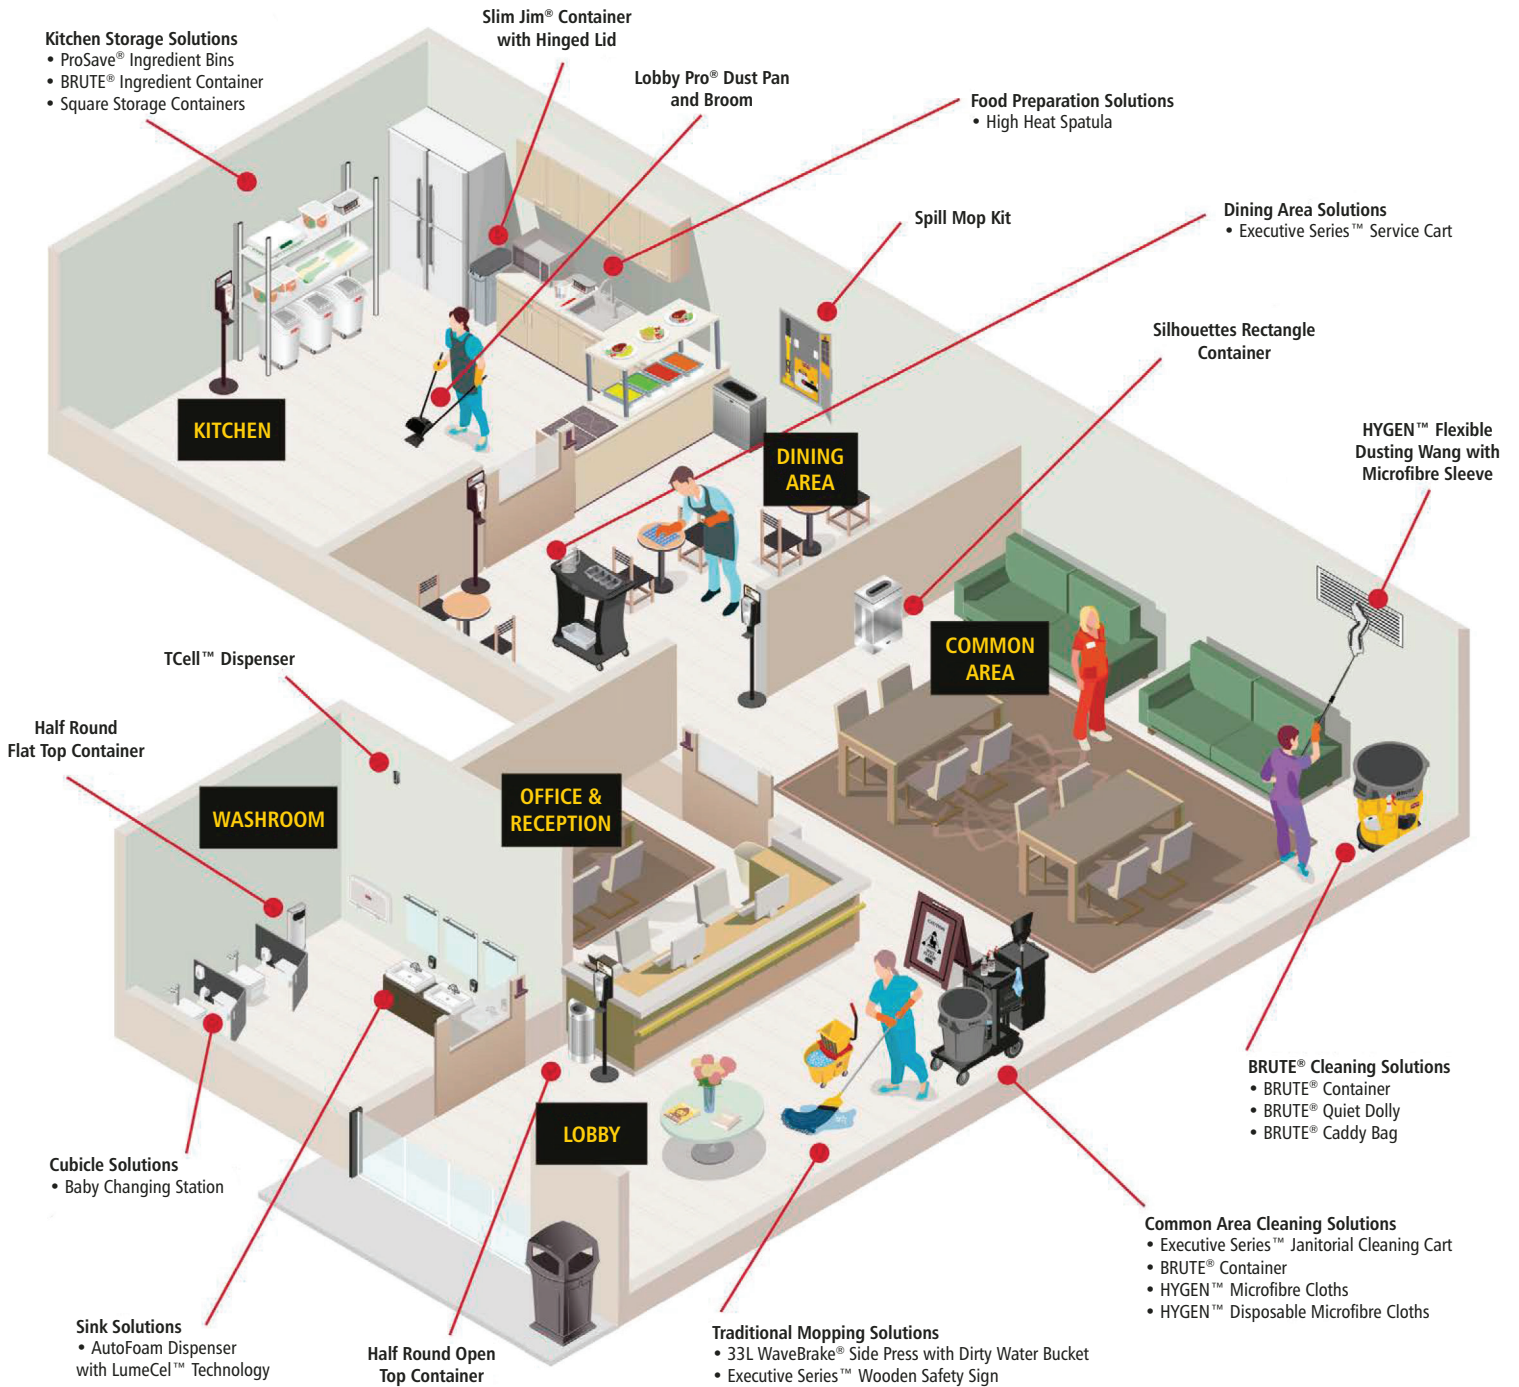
Kitchen Storage Solutions
• ProSave® Ingredient Bins
• BRUTE® Ingredient Container
• Square Storage Containers

Slim Jim® Container with Hinged Lid

Lobby Pro® Dust Pan and Broom

Food Preparation Solutions
• High Heat Spatula

Spill Mop Kit

Dining Area Solutions
• Executive Series™ Service Cart

Silhouettes Rectangle Container

HYGEN™ Flexible Dusting Wang with Microfibre Sleeve

KITCHEN

DINING AREA

COMMON AREA

TCell™ Dispenser

Half Round Flat Top Container

WASHROOM

OFFICE & RECEPTION

LOBBY

BRUTE® Cleaning Solutions
• BRUTE® Container
• BRUTE® Quiet Dolly
• BRUTE® Caddy Bag

Cubicle Solutions
• Baby Changing Station

Common Area Cleaning Solutions
• Executive Series™ Janitorial Cleaning Cart
• BRUTE® Container
• HYGEN™ Microfibre Cloths
• HYGEN™ Disposable Microfibre Cloths

Sink Solutions
• AutoFoam Dispenser with LumeCel™ Technology

Half Round Open Top Container

Traditional Mopping Solutions
• 33L WaveBrake® Side Press with Dirty Water Bucket
• Executive Series™ Wooden Safety Sign